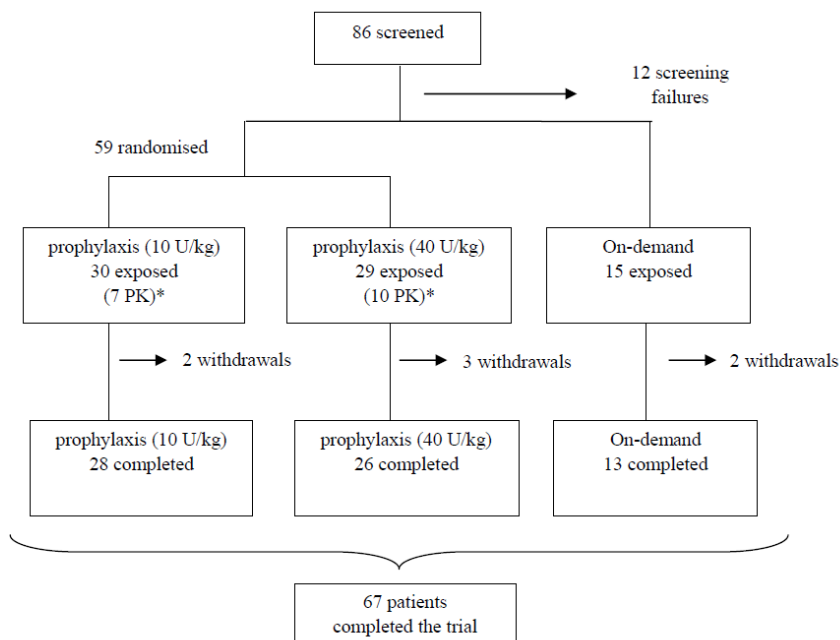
86 screened

12 screening failures

59 randomised

prophylaxis (10 U/kg)
30 exposed
(7 PK)*

prophylaxis (40 U/kg)
29 exposed
(10 PK)*

On-demand
15 exposed

2 withdrawals

3 withdrawals

2 withdrawals

prophylaxis (10 U/kg)
28 completed

prophylaxis (40 U/kg)
26 completed

On-demand
13 completed

67 patients
completed the trial